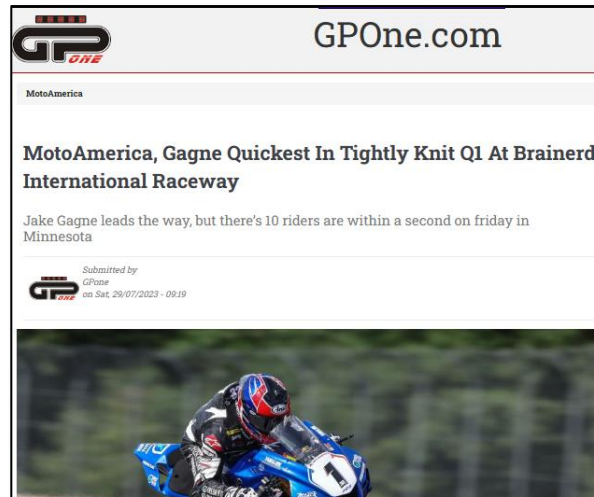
GP ONE

GPOne.com

MotoAmerica

MotoAmerica, Gagne Quickest In Tightly Knit Q1 At Brainerd International Raceway

Jake Gagne leads the way, but there's 10 riders are within a second on friday in Minnesota

Submitted by GPone on Sat, 29/07/2023 - 09:19

1